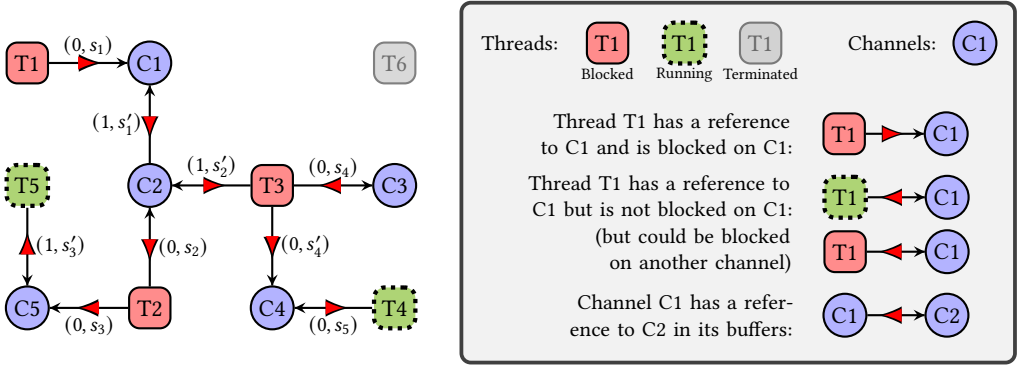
T1 $(0, s_1)$ C1

T6

$(1, s_1')$

T5

$(1, s_2')$

T3 $(0, s_4)$ C3

C2

$(1, s_3')$

$(0, s_2)$

$(0, s_4')$

C5 $(0, s_3)$ T2

C4 $(0, s_5)$ T4

Threads: T1 Blocked T1 Running T1 Terminated Channels: C1

Thread T1 has a reference to C1 and is blocked on C1: T1 C1

Thread T1 has a reference to C1 but is not blocked on C1: (but could be blocked on another channel) T1 C1 T1 C1

Channel C1 has a reference to C2 in its buffers: C1 C2